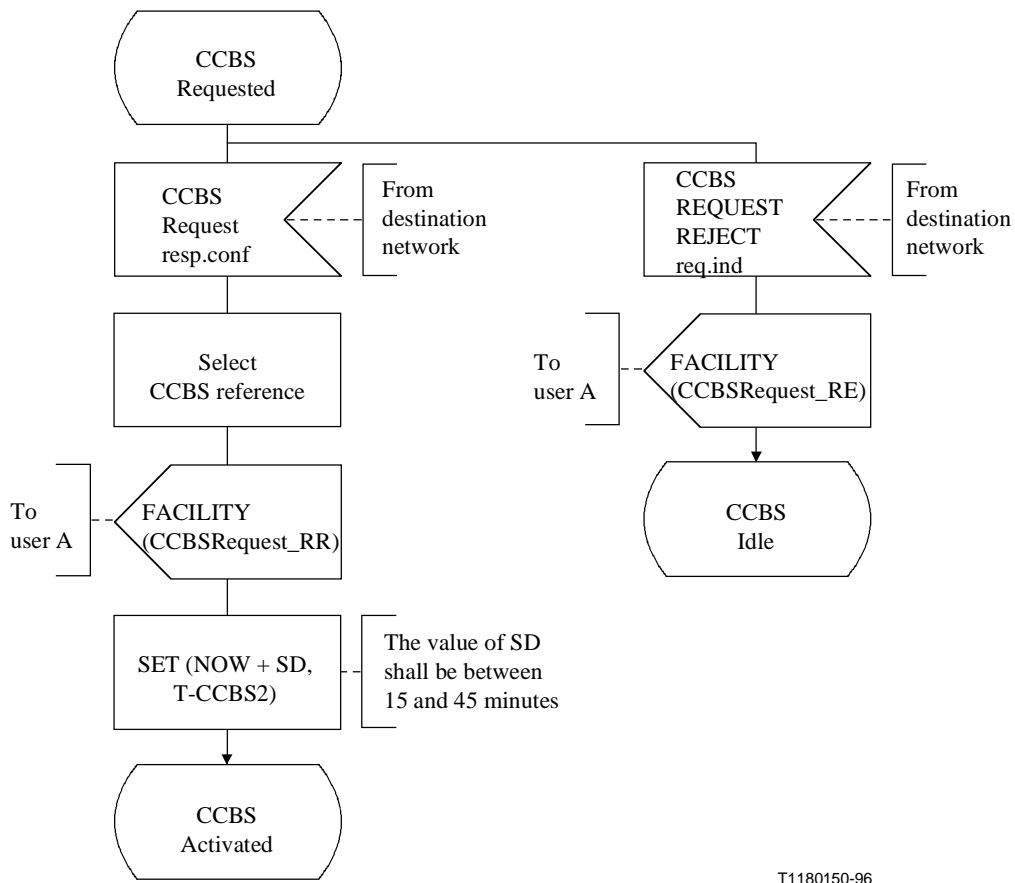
CCBS
Requested

CCBS
Request
resp.conf

From
destination
network

CCBS
REQUEST
REJECT
req.ind

From
destination
network

Select
CCBS reference

To
user A

FACILITY
(CCBSRequest_RE)

CCBS
Idle

To
user A

FACILITY
(CCBSRequest_RR)

SET (NOW + SD,
T-CCBS2)

The value of SD
shall be between
15 and 45 minutes

CCBS
Activated

T1180150-96